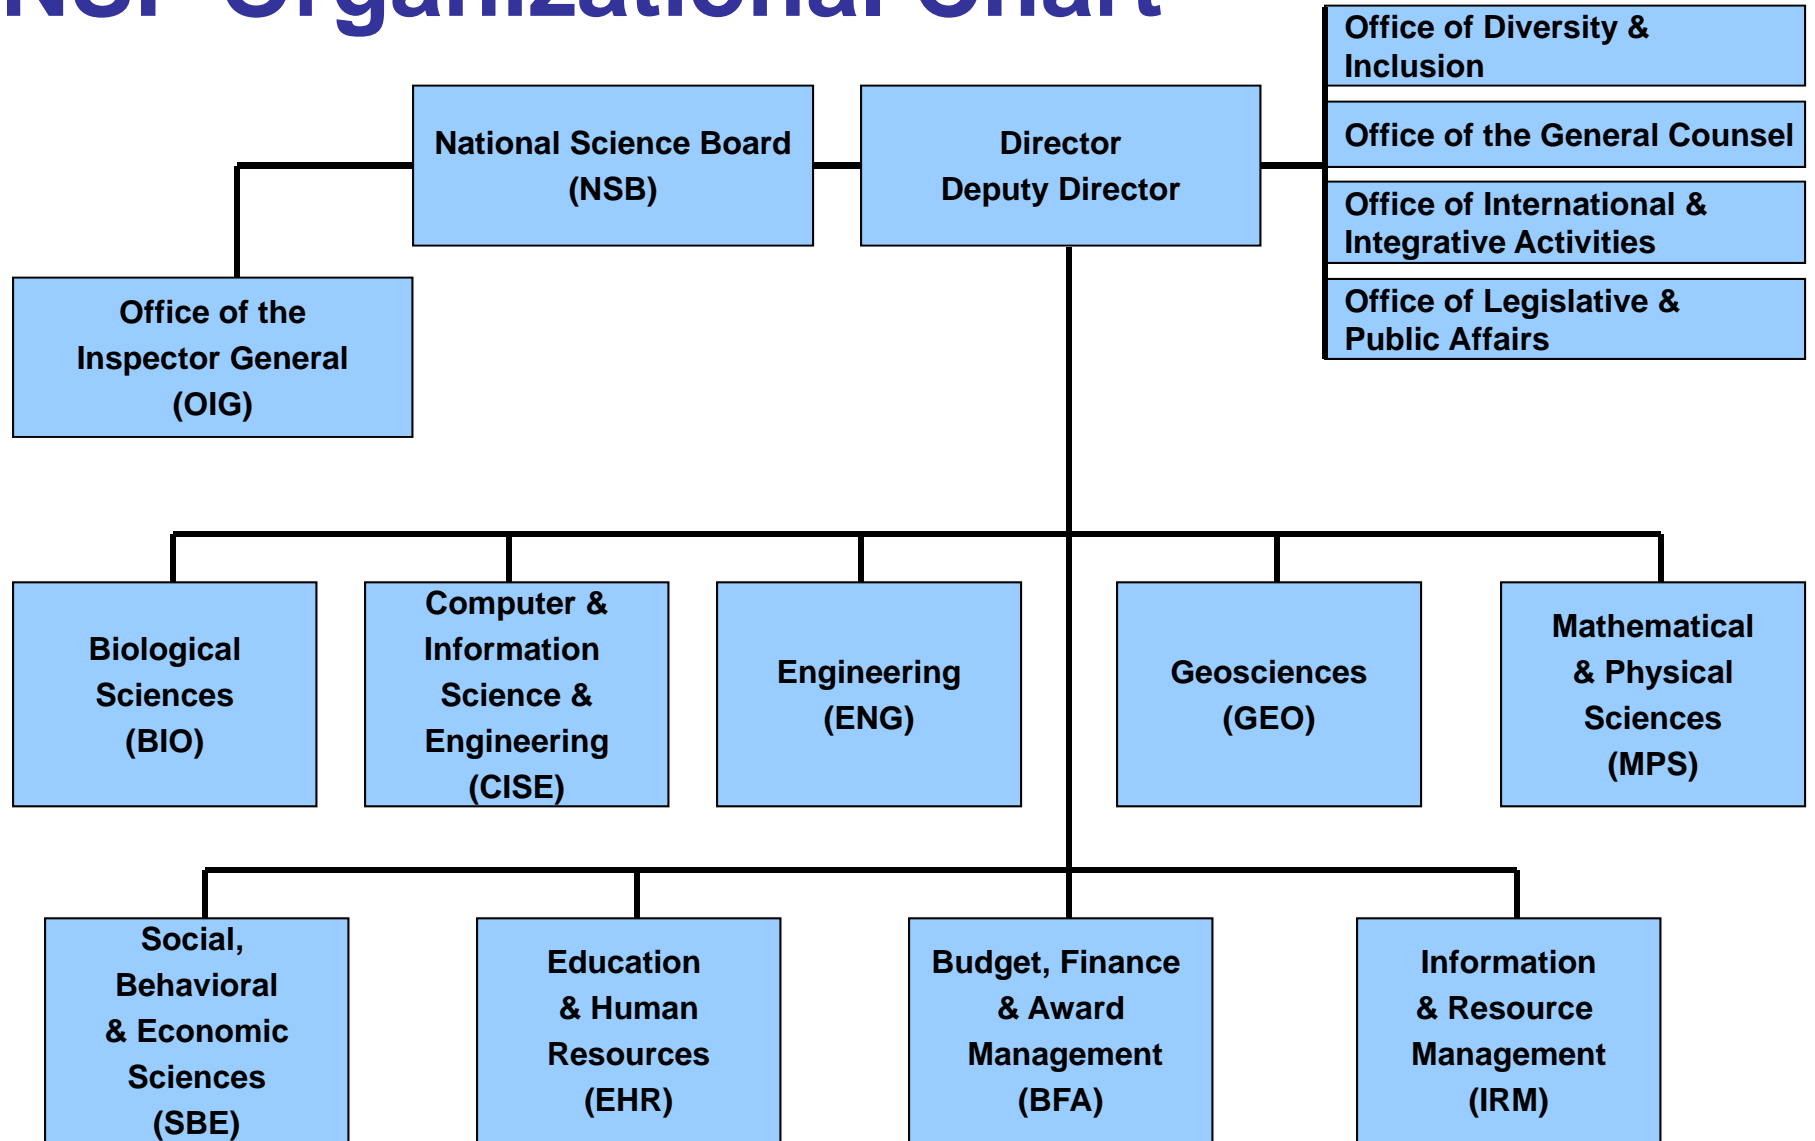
NSF Organizational Chart

National Science Board (NSB)

Director
Deputy Director

Office of Diversity & Inclusion

Office of the General Counsel

Office of International & Integrative Activities

Office of Legislative & Public Affairs

Office of the Inspector General (OIG)

Biological Sciences (BIO)

Computer & Information Science & Engineering (CISE)

Engineering (ENG)

Geosciences (GEO)

Mathematical & Physical Sciences (MPS)

Social, Behavioral & Economic Sciences (SBE)

Education & Human Resources (EHR)

Budget, Finance & Award Management (BFA)

Information & Resource Management (IRM)